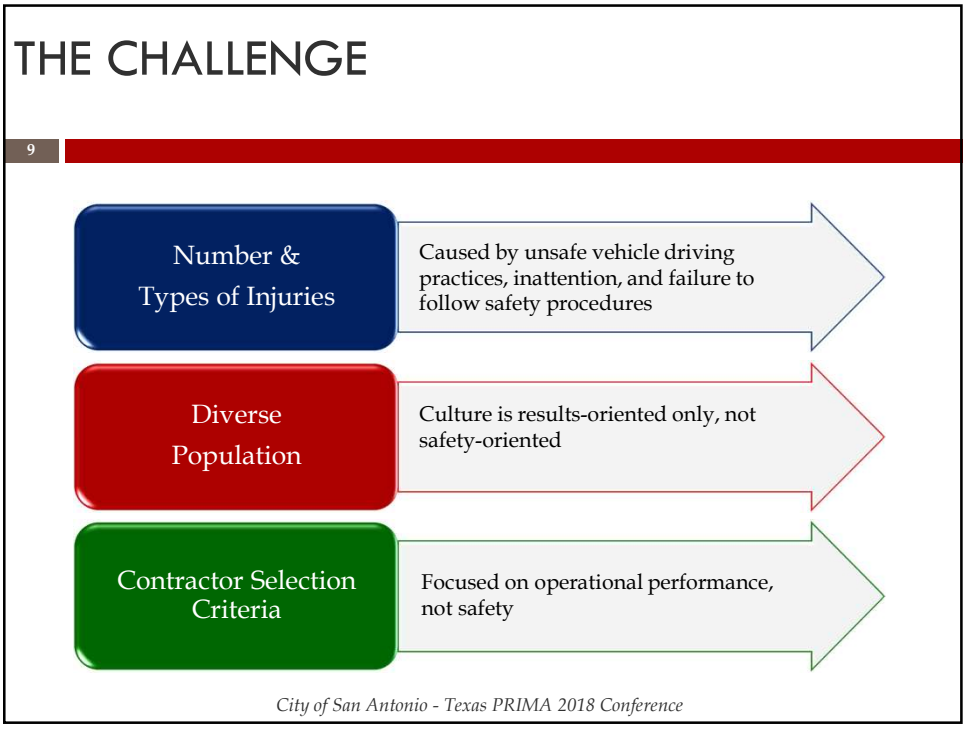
THE CHALLENGE

9

Number & Types of Injuries

Caused by unsafe vehicle driving practices, inattention, and failure to follow safety procedures

Diverse Population

Culture is results-oriented only, not safety-oriented

Contractor Selection Criteria

Focused on operational performance, not safety

City of San Antonio - Texas PRIMA 2018 Conference